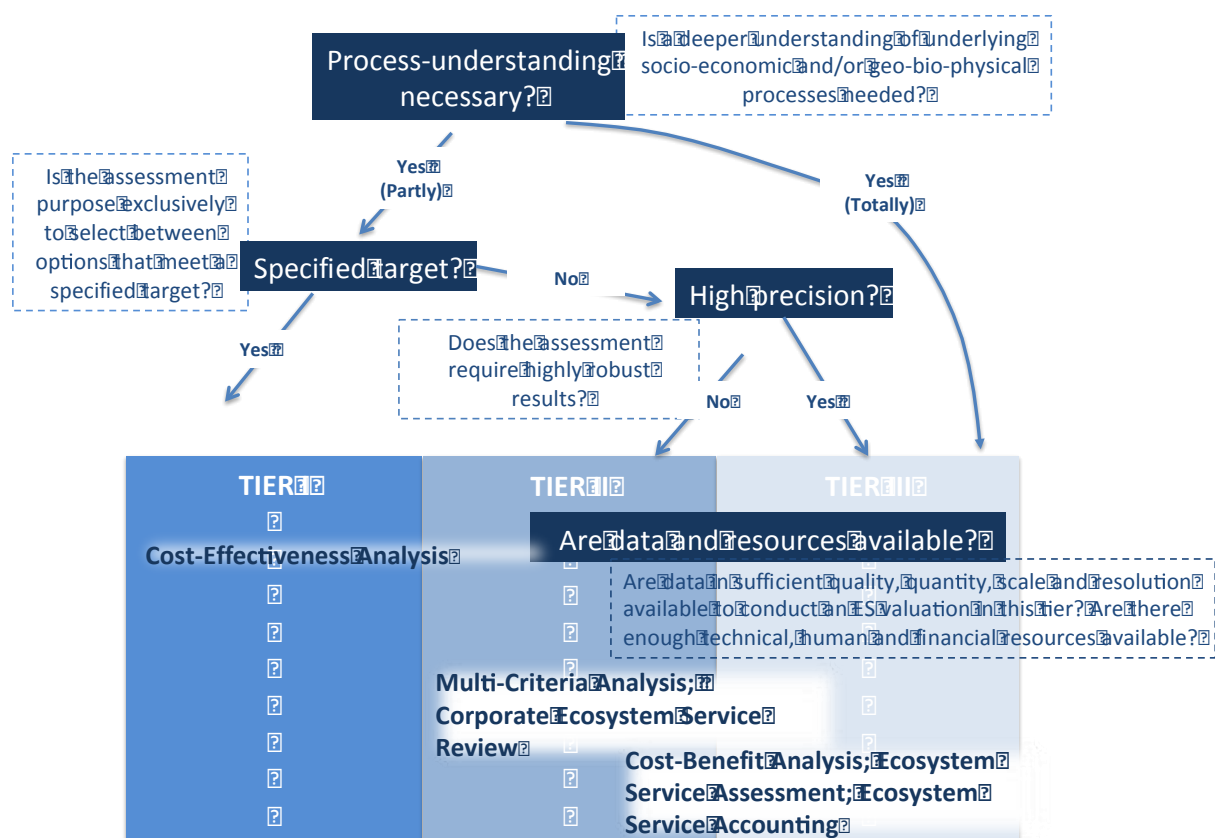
Process-understanding necessary?

Is a deeper understanding of underlying socio-economic and/or geo-bio-physical processes needed?

Yes (Partly)

Yes (Totally)

Is the assessment purpose exclusively to select between options that meet a specified target?

Specified target?

No

High precision?

Yes

Does the assessment require highly robust results?

No

Yes

TIER I

Cost-Effectiveness Analysis

TIER II

Multi-Criteria Analysis; Corporate Ecosystem Service Review

TIER III

Are data and resources available?

Are data in sufficient quality, quantity, scale and resolution available to conduct an ES valuation in this tier? Are there enough technical, human and financial resources available?

Cost-Benefit Analysis; Ecosystem Service Assessment; Ecosystem Service Accounting